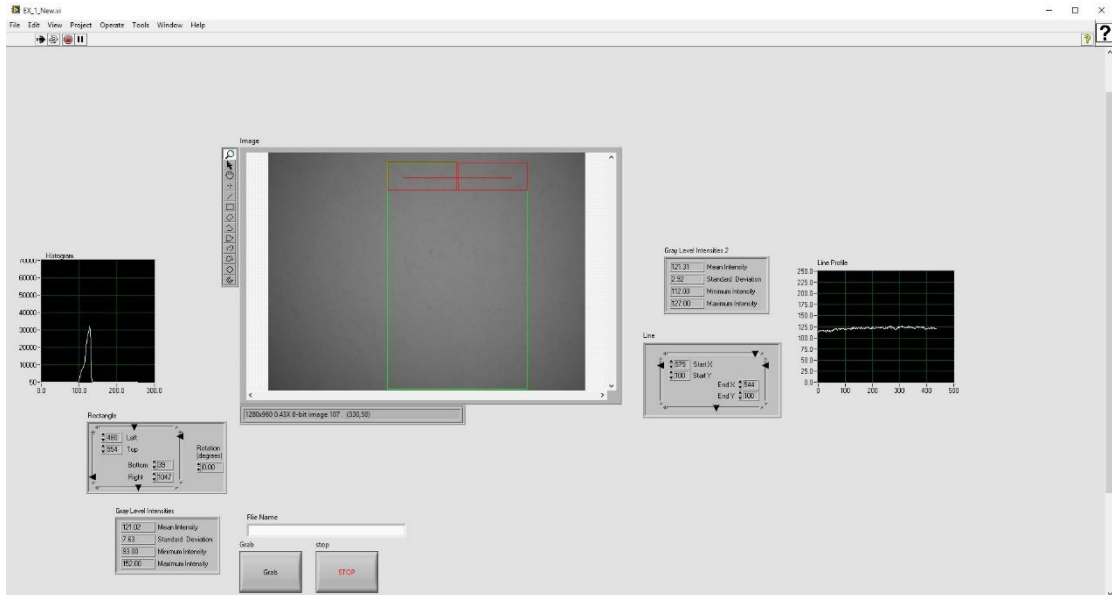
EX_1_New.vi

File Edit View Project Operate Tools Window Help

Image

Histogram

70000
60000
50000
40000
30000
20000
10000
50
0.0 100.0 200.0 300.0

1280x960 0.43X 8-bit image 107 (330,58)

Gray Level Intensities 2

| | |
|---|---|
| 121.31 | Mean Intensity |
| 2.52 | Standard Deviation |
| 112.00 | Minimum Intensity |
| 127.00 | Maximum Intensity |

Line Profile

250.0
225.0
200.0
175.0
150.0
125.0
100.0
75.0
50.0
25.0
0.0
0 100 200 300 400 500

Line

875 Start X
100 Start Y
End X 844
End Y 100

Rectangle

460 Left
854 Top
Bottom 39
Right 1047
Rotation (degrees)
0.00

Gray Level Intensities

| | |
|---|---|
| 121.02 | Mean Intensity |
| 7.63 | Standard Deviation |
| 93.00 | Minimum Intensity |
| 152.00 | Maximum Intensity |

File Name

Grab

stop

Grab

STOP